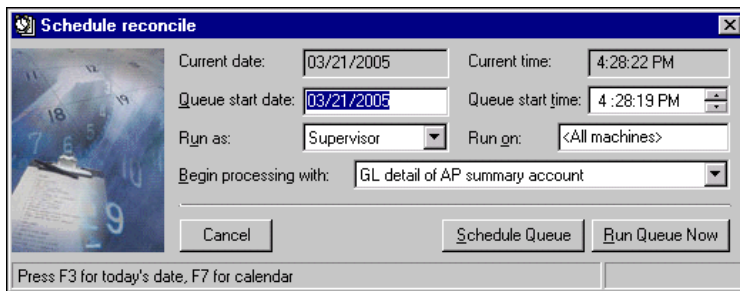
Schedule reconcile

Current date: 03/21/2005
Current time: 4:28:22 PM
Queue start date: 03/21/2005
Queue start time: 4 :28:19 PM
Run as: Supervisor
Run on: <All machines>
Begin processing with: GL detail of AP summary account

Cancel
Schedule Queue
Run Queue Now

Press F3 for today's date, F7 for calendar